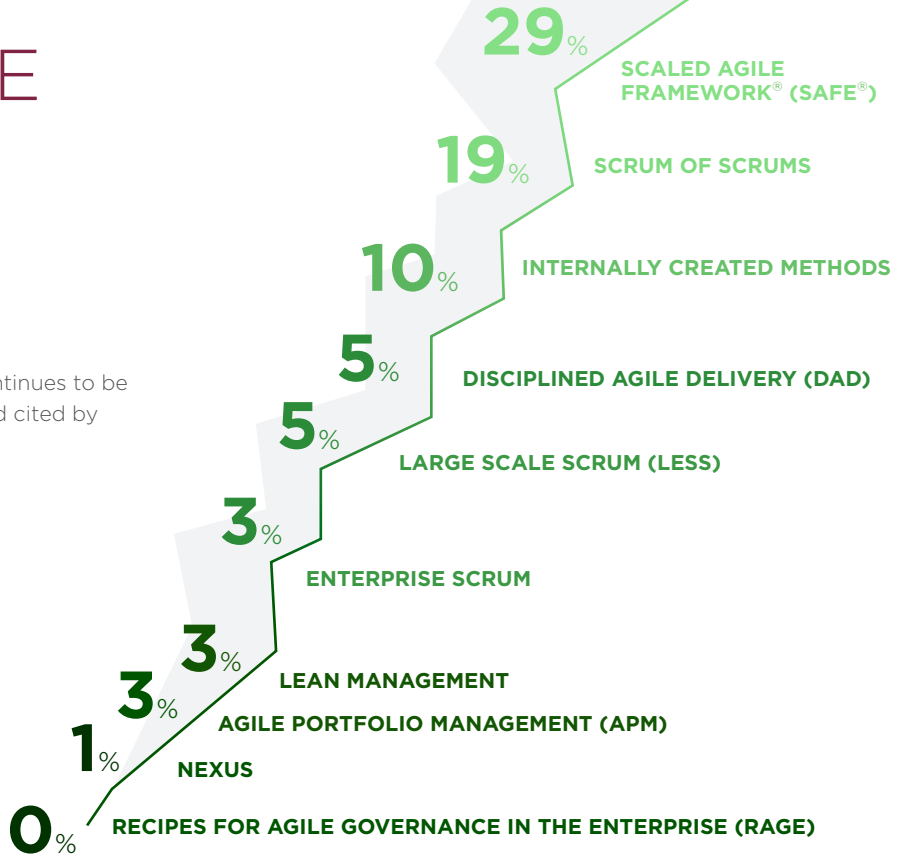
E

ntinues to be
d cited by

29%
SCALED AGILE FRAMEWORK® (SAFE®)

19%
SCRUM OF SCRUMS

10%
INTERNALLY CREATED METHODS

5%
DISCIPLINED AGILE DELIVERY (DAD)

5%
LARGE SCALE SCRUM (LESS)

3%
ENTERPRISE SCRUM

3%
LEAN MANAGEMENT

3%
AGILE PORTFOLIO MANAGEMENT (APM)

1%
NEXUS

0%
RECIPES FOR AGILE GOVERNANCE IN THE ENTERPRISE (RAGE)